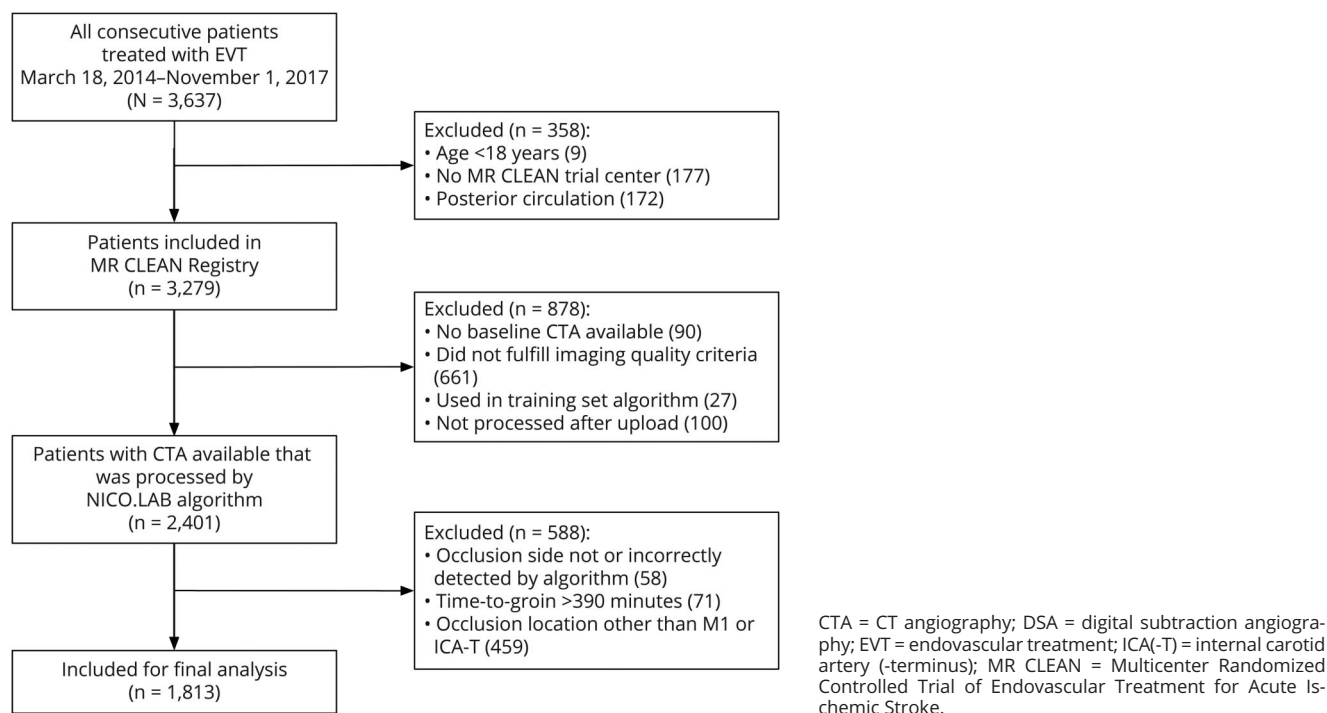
All consecutive patients treated with EVT March 18, 2014–November 1, 2017 (N = 3,637)

Excluded (n = 358):
• Age <18 years (9)
• No MR CLEAN trial center (177)
• Posterior circulation (172)

Patients included in MR CLEAN Registry (n = 3,279)

Excluded (n = 878):
• No baseline CTA available (90)
• Did not fulfill imaging quality criteria (661)
• Used in training set algorithm (27)
• Not processed after upload (100)

Patients with CTA available that was processed by NICO.LAB algorithm (n = 2,401)

Excluded (n = 588):
• Occlusion side not or incorrectly detected by algorithm (58)
• Time-to-groin >390 minutes (71)
• Occlusion location other than M1 or ICA-T (459)

Included for final analysis (n = 1,813)

CTA = CT angiography; DSA = digital subtraction angiography; EVT = endovascular treatment; ICA(-T) = internal carotid artery (-terminus); MR CLEAN = Multicenter Randomized Controlled Trial of Endovascular Treatment for Acute Ischemic Stroke.